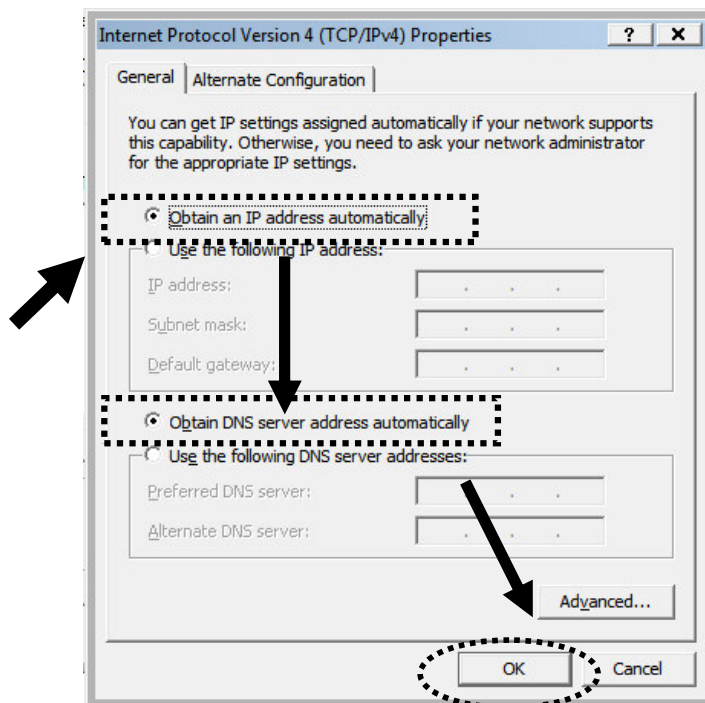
Internet Protocol Version 4 (TCP/IPv4) Properties ? X

General | Alternate Configuration

You can get IP settings assigned automatically if your network supports this capability. Otherwise, you need to ask your network administrator for the appropriate IP settings.

Obtain an IP address automatically

Use the following IP address:

IP address: . . .

Subnet mask: . . .

Default gateway: . . .

Obtain DNS server address automatically

Use the following DNS server addresses:

Preferred DNS server: . . .

Alternate DNS server: . . .

Advanced...

OK Cancel